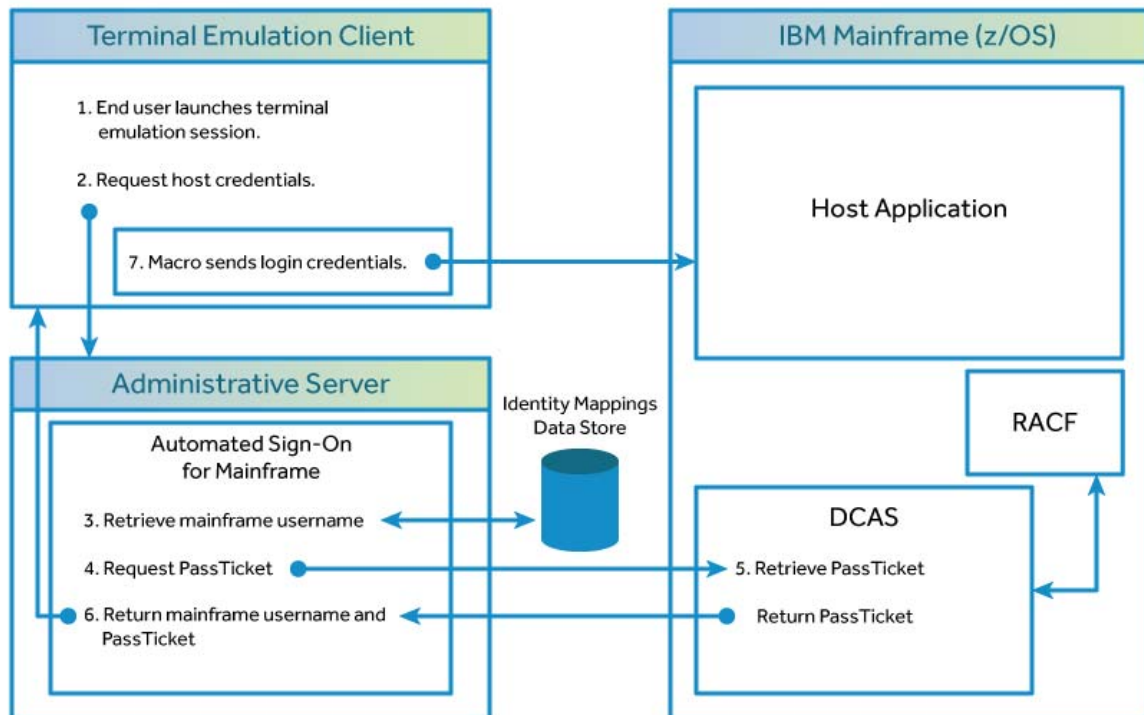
Terminal Emulation Client

1. End user launches terminal emulation session.

2. Request host credentials.

7. Macro sends login credentials.

IBM Mainframe (z/OS)

Host Application

Administrative Server

Automated Sign-On for Mainframe

3. Retrieve mainframe username

4. Request PassTicket

6. Return mainframe username and PassTicket

Identity Mappings Data Store

RACF

DCAS

5. Retrieve PassTicket

Return PassTicket